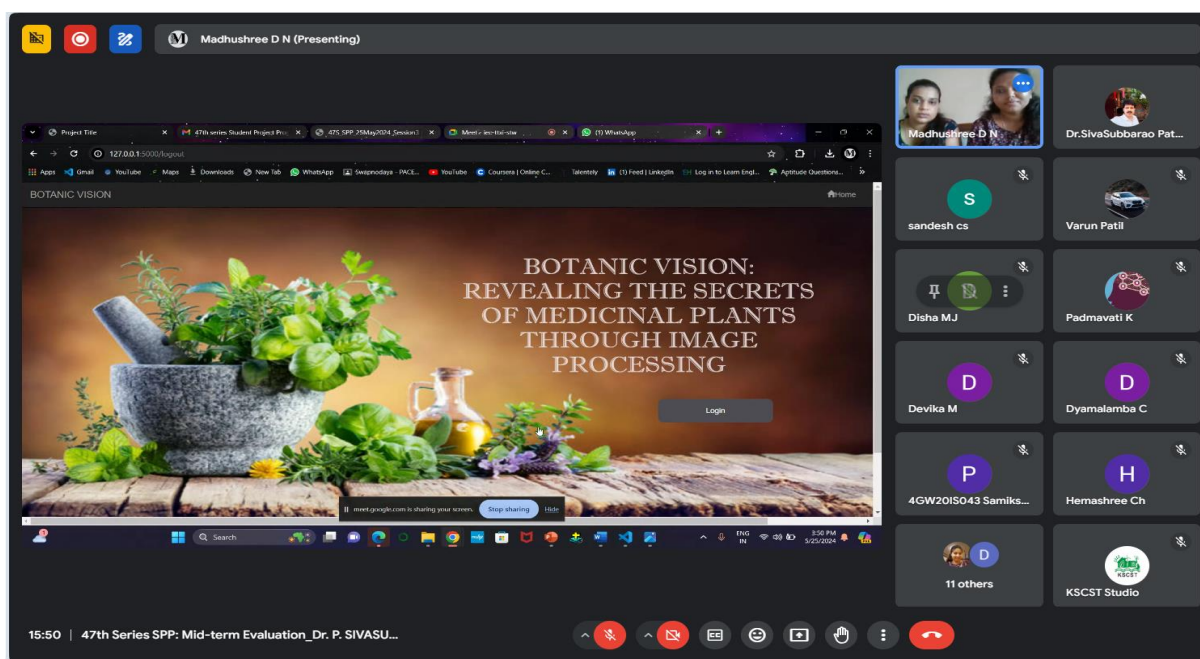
M Madhushree D N (Presenting)

Project Title × M 47th series Student Project Pro × 47S_SPP_25May2024_Session1 × Meet - jes-ttai-stw × (1) WhatsApp × +

127.0.0.1:5000/logout

Apps Gmail YouTube Maps Downloads New Tab WhatsApp Swapnodaya - PACE... YouTube Coursera | Online C... Talentely (1) Feed | LinkedIn Log in to Learn Engl... Aptitude Questions...

BOTANIC VISION Home

BOTANIC VISION: REVEALING THE SECRETS OF MEDICINAL PLANTS THROUGH IMAGE PROCESSING

Login

meet.google.com is sharing your screen. Stop sharing Hide

Search

ENG IN 3:50 PM 5/25/2024

Madhushree D N
Dr.SivaSubbarao Pat...
S sandesh cs
Varun Patil
Disha MJ
Padmavati K
D Devika M
D Dyamalamba C
P 4GW20IS043 Samiks...
H Hemashree Ch
D 11 others
KSCST KSCST Studio

15:50 | 47th Series SPP: Mid-term Evaluation_Dr. P. SIVASU...